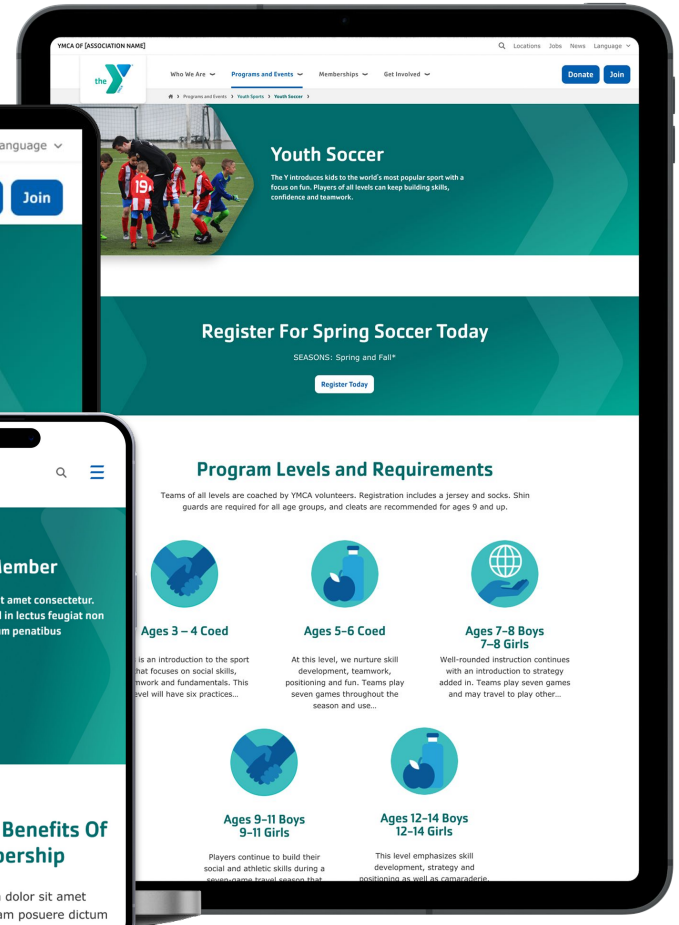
YMCA OF [ASSOCIATION NAME]

Locations Jobs News Language

the Y

Who We Are Programs and Events Memberships Get Involved

Donate Join

Programs and Events > Youth Sports > Youth Soccer >

Youth Soccer

The Y introduces kids to the world's most popular sport with a focus on fun. Players of all levels can keep building skills, confidence and teamwork.

Register For Spring Soccer Today

SEASONS: Spring and Fall*

Register Today

Program Levels and Requirements

Teams of all levels are coached by YMCA volunteers. Registration includes a jersey and socks. Shin guards are required for all age groups, and cleats are recommended for ages 9 and up.

Ages 3 – 4 Coed

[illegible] is an introduction to the sport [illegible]hat focuses on social skills, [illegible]mwork and fundamentals. This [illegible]vel will have six practices...

Ages 5-6 Coed

At this level, we nurture skill development, teamwork, positioning and fun. Teams play seven games throughout the season and use...

Ages 7-8 Boys 7-8 Girls

Well-rounded instruction continues with an introduction to strategy added in. Teams play seven games and may travel to play other...

Ages 9-11 Boys 9-11 Girls

Players continue to build their social and athletic skills during a seven-game travel season that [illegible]

Ages 12-14 Boys 12-14 Girls

This level emphasizes skill development, strategy and positioning as well as camaraderie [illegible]

anguage

Join

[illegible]lember

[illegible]t amet consectetur. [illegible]l in lectus feugiat non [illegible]m penatibus

Benefits Of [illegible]bership

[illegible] dolor sit amet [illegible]am posuere dictum